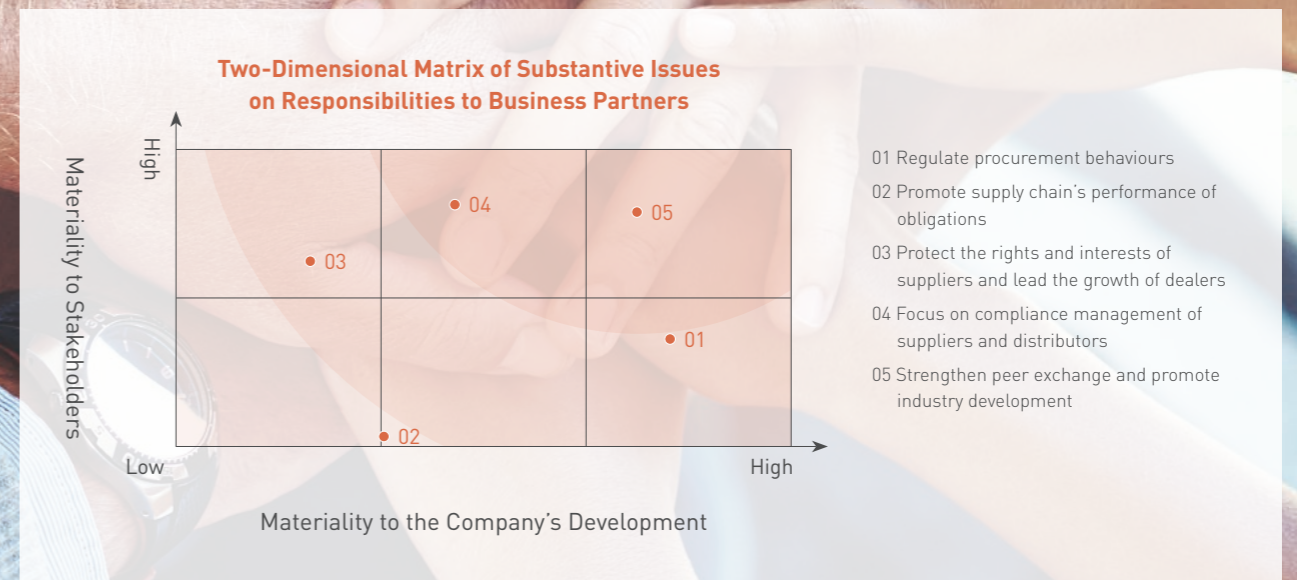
Two-Dimensional Matrix of Substantive Issues on Responsibilities to Business Partners

High

Materiality to Stakeholders

04

05

03

01

02

Low

High

Materiality to the Company's Development

01 Regulate procurement behaviours

02 Promote supply chain's performance of obligations

03 Protect the rights and interests of suppliers and lead the growth of dealers

04 Focus on compliance management of suppliers and distributors

05 Strengthen peer exchange and promote industry development